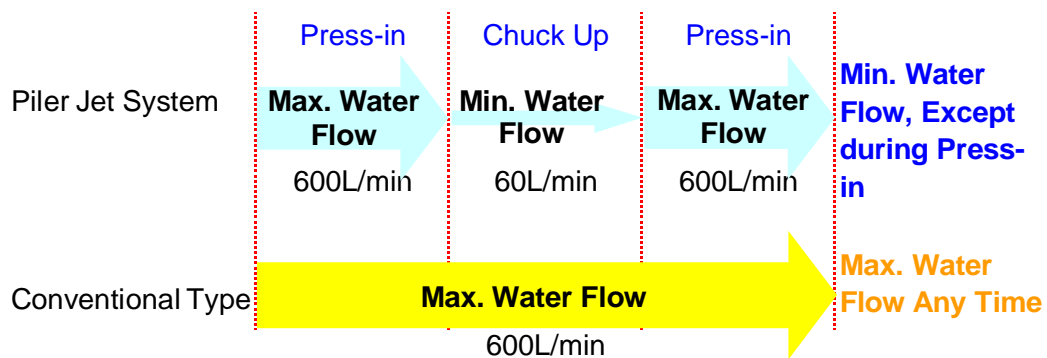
Press-in

Chuck Up

Press-in

Piler Jet System

Max. Water Flow

600L/min

Min. Water Flow

60L/min

Max. Water Flow

600L/min

Min. Water Flow, Except during Press-in

Conventional Type

Max. Water Flow

600L/min

Max. Water Flow Any Time